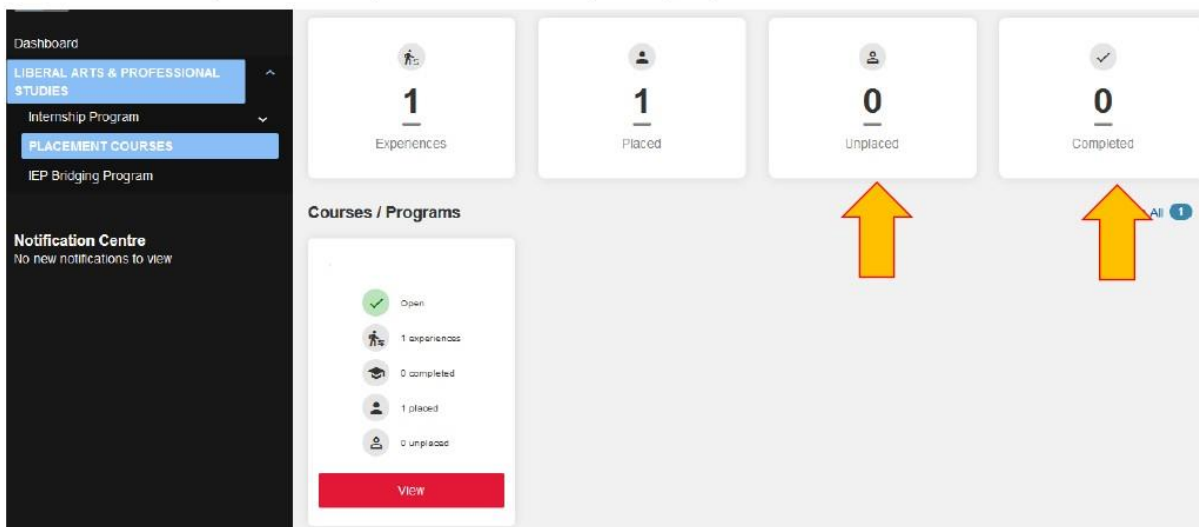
Dashboard
LIBERAL ARTS & PROFESSIONAL STUDIES
Internship Program
PLACEMENT COURSES
IEP Bridging Program

Notification Centre
No new notifications to view

1
Experiences

1
Placed

0
Unplaced

0
Completed

Courses / Programs

All 1

Open
1 experiences
0 completed
1 placed
0 unplaced
View